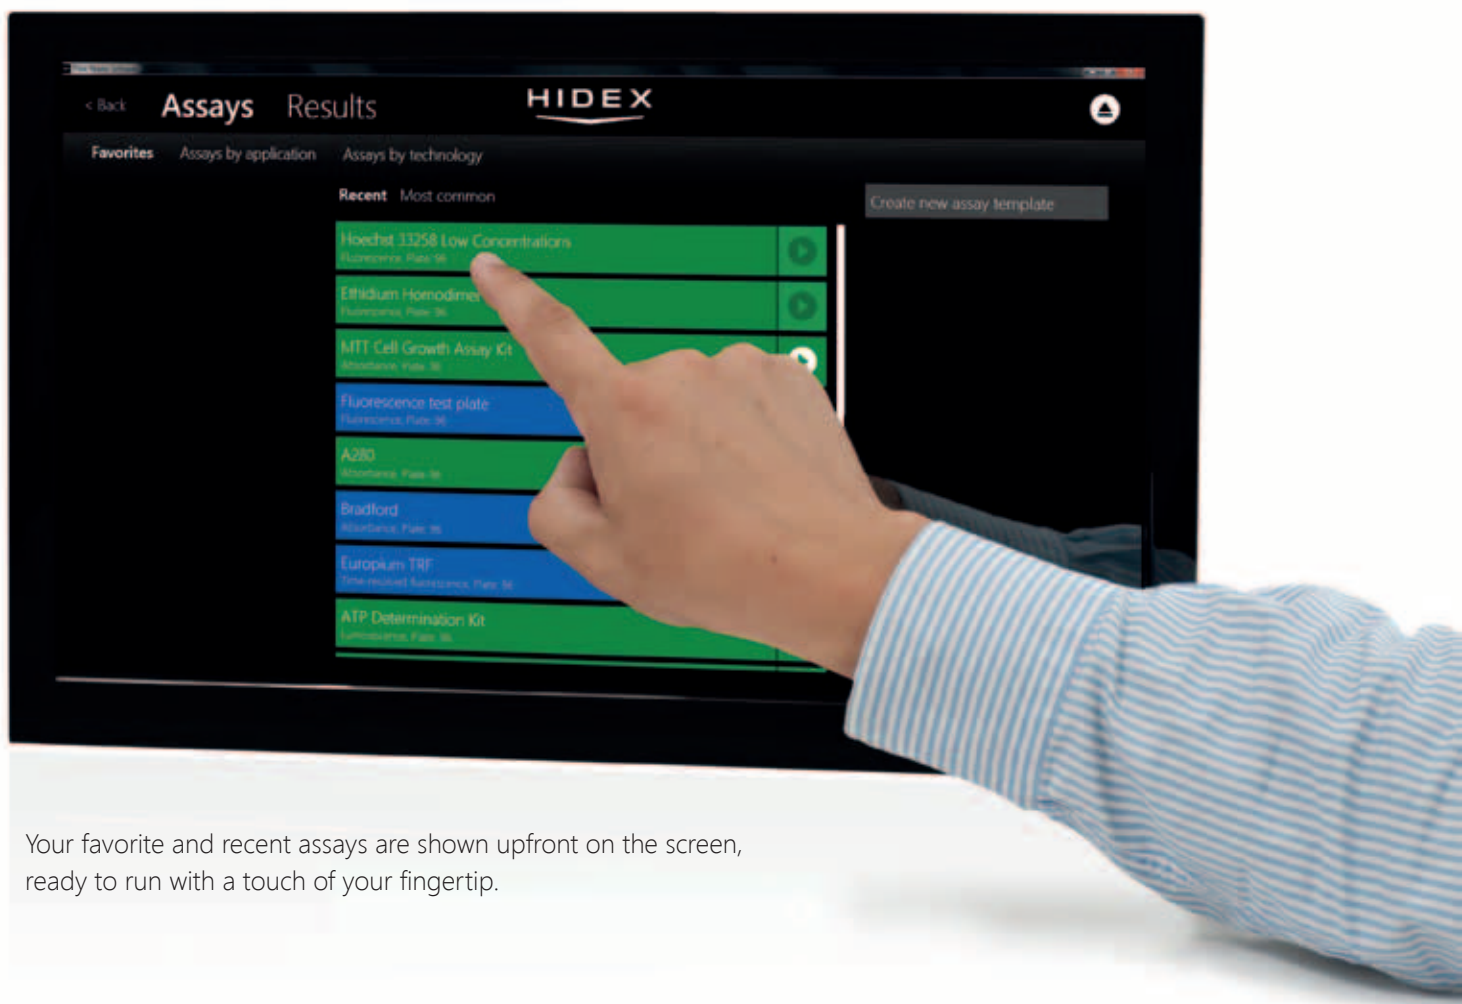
< Back Assays Results

HIDEX

Favorites Assays by application Assays by technology

Recent Most common

Create new assay template

Hoechst 33258 Low Concentrations
Fluorescence, Plate 96

Ethidium Homodimer
Fluorescence, Plate 96

MTT Cell Growth Assay Kit
Absorbance, Plate 96

Fluorescence test plate
Fluorescence, Plate 96

A280
Absorbance, Plate 96

Bradford
Absorbance, Plate 96

Europium TRF
Time resolved fluorescence, Plate 96

ATP Determination Kit
Luminescence, Plate 96

Your favorite and recent assays are shown upfront on the screen, ready to run with a touch of your fingertip.